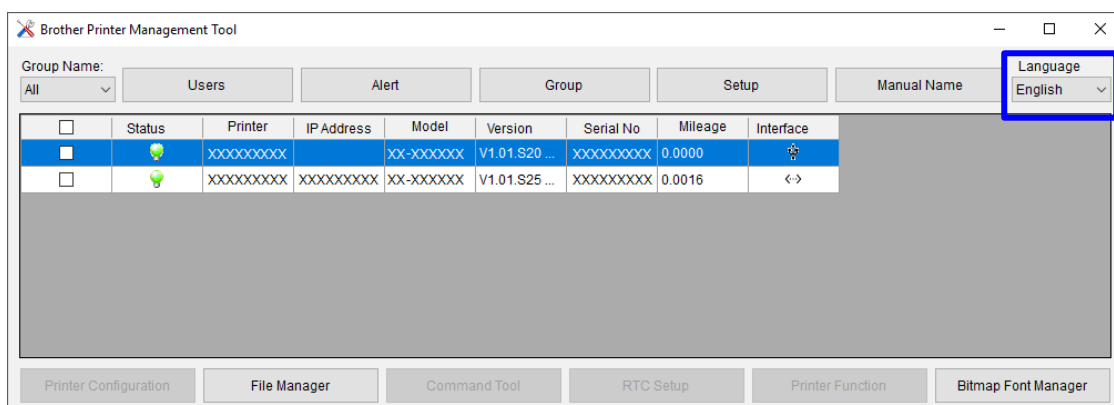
Brother Printer Management Tool

Group Name:
All

Users Alert Group Setup Manual Name

Language
English

| | Status | Printer | IP Address | Model | Version | Serial No | Mileage | Interface |
|---|---|---|---|---|---|---|---|---|
| | | XXXXXXXXX | | XX-XXXXXX | V1.01.S20 ... | XXXXXXXXX | 0.0000 | |
| | | XXXXXXXXX | XXXXXXXXX | XX-XXXXXX | V1.01.S25 ... | XXXXXXXXX | 0.0016 | <··> |

Printer Configuration File Manager Command Tool RTC Setup Printer Function Bitmap Font Manager